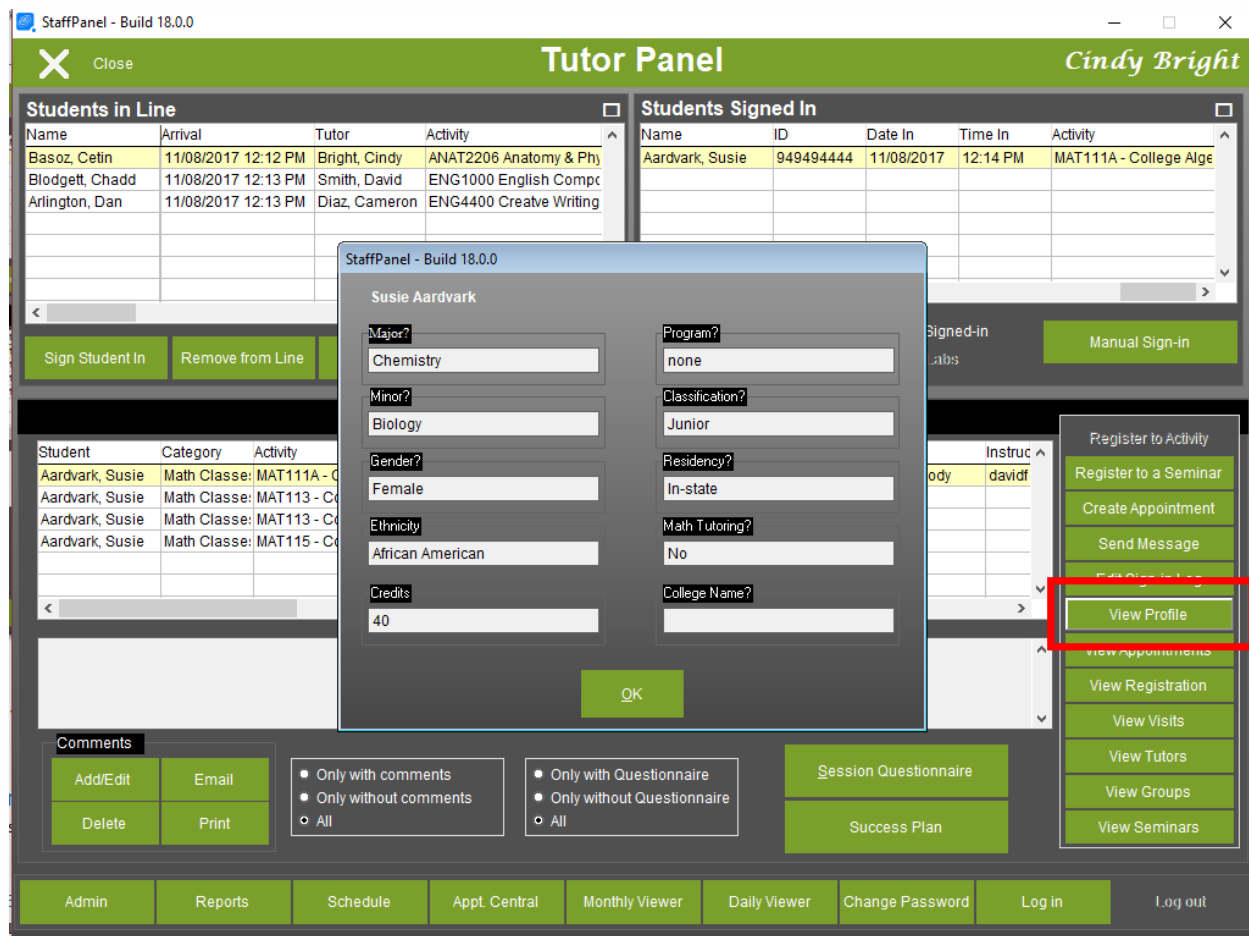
StaffPanel - Build 18.0.0

Close

Tutor Panel

Cindy Bright

Students in Line

| Name | Arrival | Tutor | Activity |
|---|---|---|---|
| Basoz, Cetin | 11/08/2017 12:12 PM | Bright, Cindy | ANAT2206 Anatomy & Phy |
| Blodgett, Chadd | 11/08/2017 12:13 PM | Smith, David | ENG1000 English Compo |
| Arlington, Dan | 11/08/2017 12:13 PM | Diaz, Cameron | ENG4400 Creatve Writing |

Sign Student In

Remove from Line

Students Signed In

| Name | ID | Date In | Time In | Activity |
|---|---|---|---|---|
| Aardvark, Susie | 949494444 | 11/08/2017 | 12:14 PM | MAT111A - College Alge |

Signed-in

Labs

Manual Sign-in

| Student | Category | Activity | Instruc |
|---|---|---|---|
| Aardvark, Susie | Math Classes | MAT111A - C | ody davidf |
| Aardvark, Susie | Math Classes | MAT113 - Co | |
| Aardvark, Susie | Math Classes | MAT113 - Co | |
| Aardvark, Susie | Math Classes | MAT115 - Co | |

StaffPanel - Build 18.0.0

Susie Aardvark

Major?
Chemistry

Program?
none

Minor?
Biology

Classification?
Junior

Gender?
Female

Residency?
In-state

Ethnicity
African American

Math Tutoring?
No

Credits
40

College Name?

OK

Register to Activity
Register to a Seminar
Create Appointment
Send Message
Edit Sign-in Log
View Profile
View Appointments
View Registration
View Visits
View Tutors
View Groups
View Seminars

Comments
Add/Edit
Email
Delete
Print

Only with comments
Only without comments
All

Only with Questionnaire
Only without Questionnaire
All

Session Questionnaire

Success Plan

Admin
Reports
Schedule
Appt. Central
Monthly Viewer
Daily Viewer
Change Password
Log in
Log out